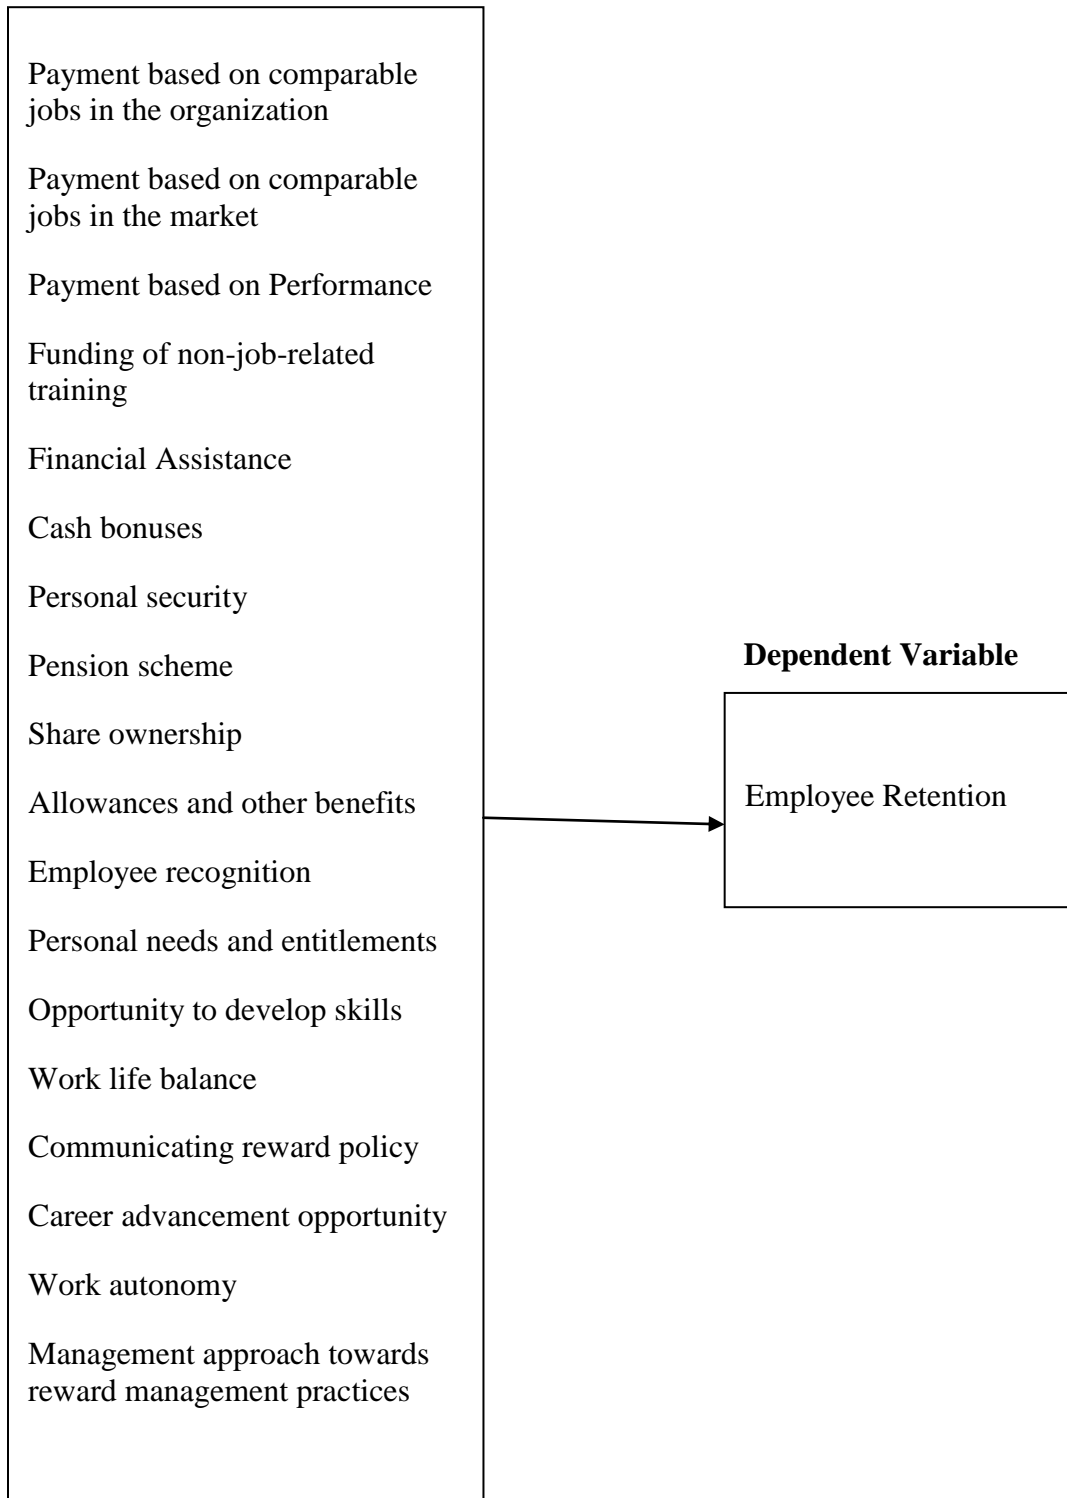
Payment based on comparable jobs in the organization

Payment based on comparable jobs in the market

Payment based on Performance

Funding of non-job-related training

Financial Assistance

Cash bonuses

Personal security

Pension scheme

Share ownership

Allowances and other benefits

Employee recognition

Personal needs and entitlements

Opportunity to develop skills

Work life balance

Communicating reward policy

Career advancement opportunity

Work autonomy

Management approach towards reward management practices

**Dependent Variable**

Employee Retention